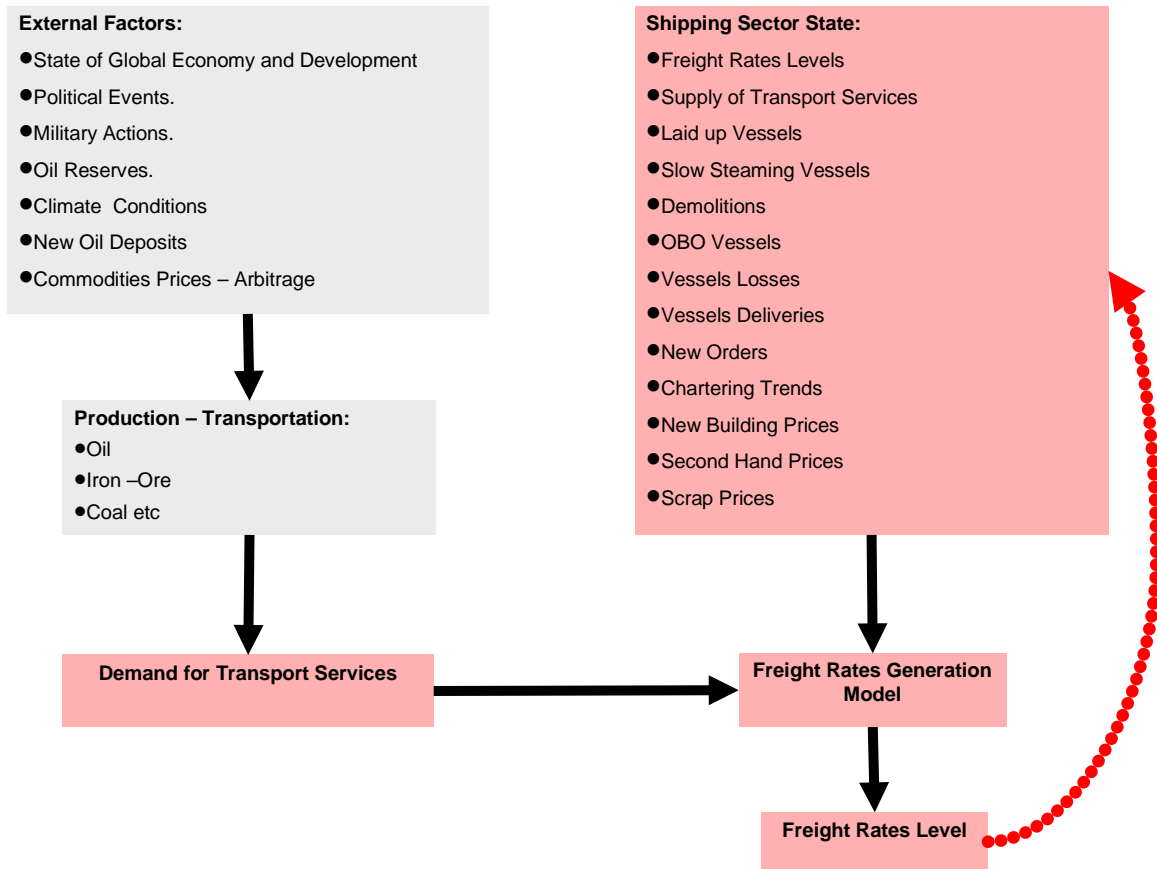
External Factors:
●State of Global Economy and Development
●Political Events.
●Military Actions.
●Oil Reserves.
●Climate Conditions
●New Oil Deposits
●Commodities Prices – Arbitrage

Production – Transportation:
●Oil
●Iron –Ore
●Coal etc

Demand for Transport Services

Shipping Sector State:
●Freight Rates Levels
●Supply of Transport Services
●Laid up Vessels
●Slow Steaming Vessels
●Demolitions
●OBO Vessels
●Vessels Losses
●Vessels Deliveries
●New Orders
●Chartering Trends
●New Building Prices
●Second Hand Prices
●Scrap Prices

Freight Rates Generation Model

Freight Rates Level